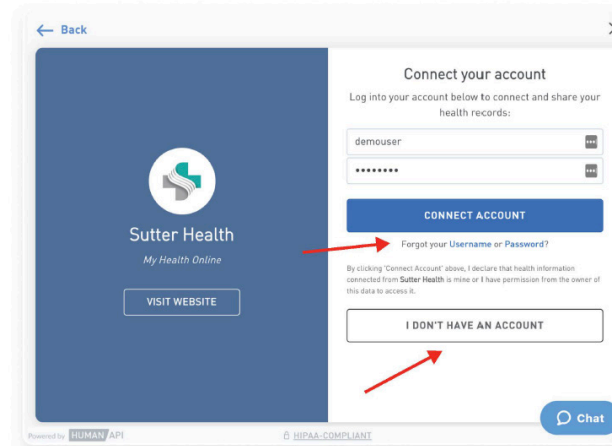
← Back

×

Sutter Health

My Health Online

VISIT WEBSITE

Connect your account

Log into your account below to connect and share your health records:

demouser

••••••••

CONNECT ACCOUNT

Forgot your Username or Password?

By clicking 'Connect Account' above, I declare that health information connected from Sutter Health is mine or I have permission from the owner of this data to access it.

I DON'T HAVE AN ACCOUNT

Powered by HUMAN API

HIPAA-COMPLIANT

Chat